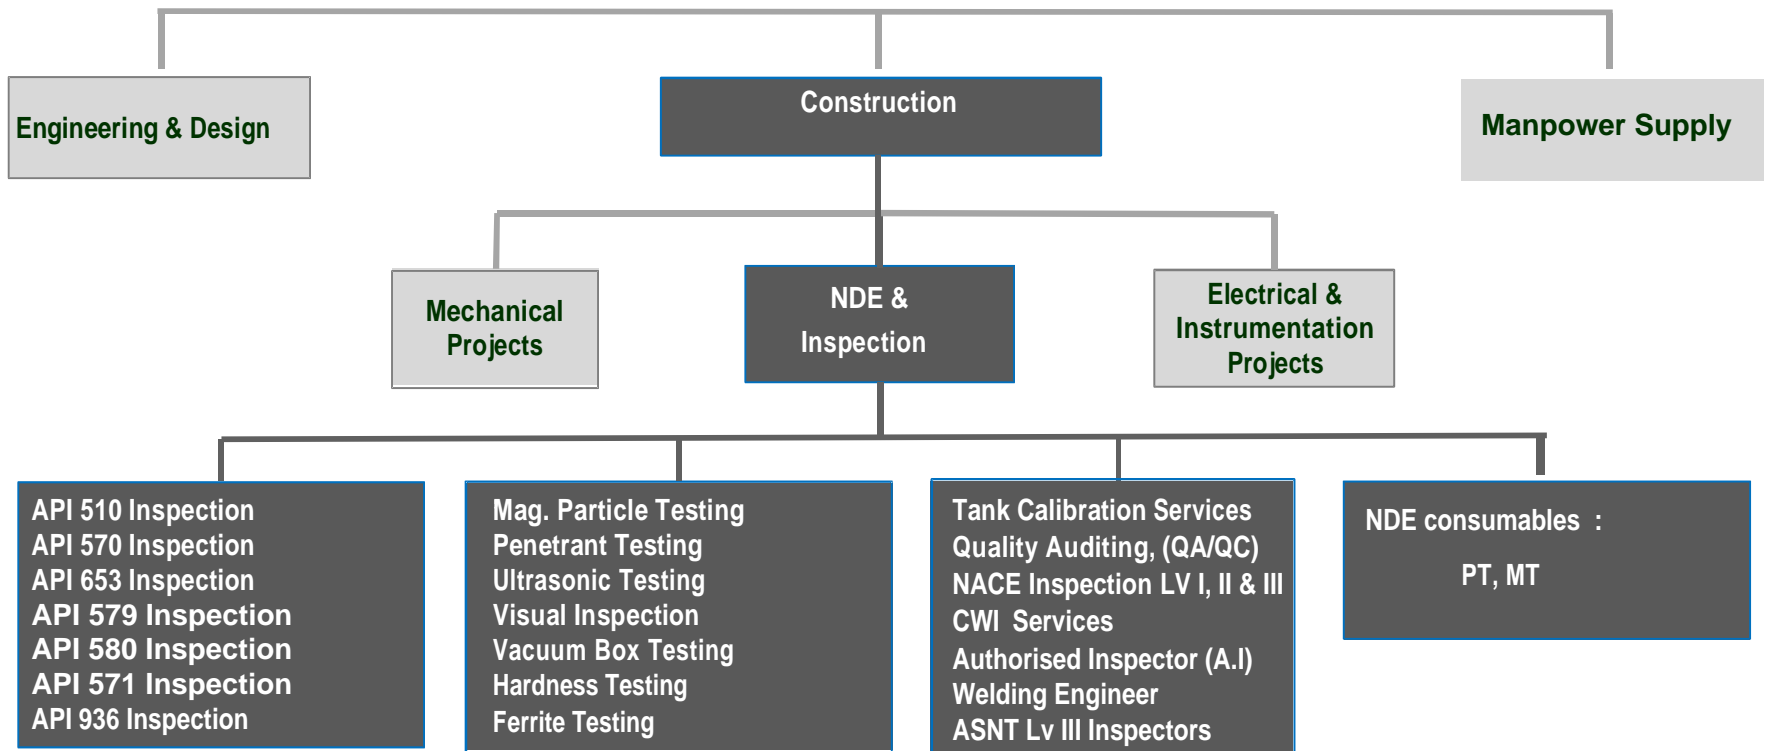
Engineering & Design

Construction

Manpower Supply

Mechanical Projects

NDE & Inspection

Electrical & Instrumentation Projects

API 510 Inspection
API 570 Inspection
API 653 Inspection
API 579 Inspection
API 580 Inspection
API 571 Inspection
API 936 Inspection

Mag. Particle Testing
Penetrant Testing
Ultrasonic Testing
Visual Inspection
Vacuum Box Testing
Hardness Testing
Ferrite Testing

Tank Calibration Services
Quality Auditing, (QA/QC)
NACE Inspection LV I, II & III
CWI Services
Authorised Inspector (A.I)
Welding Engineer
ASNT Lv III Inspectors

NDE consumables :
PT, MT